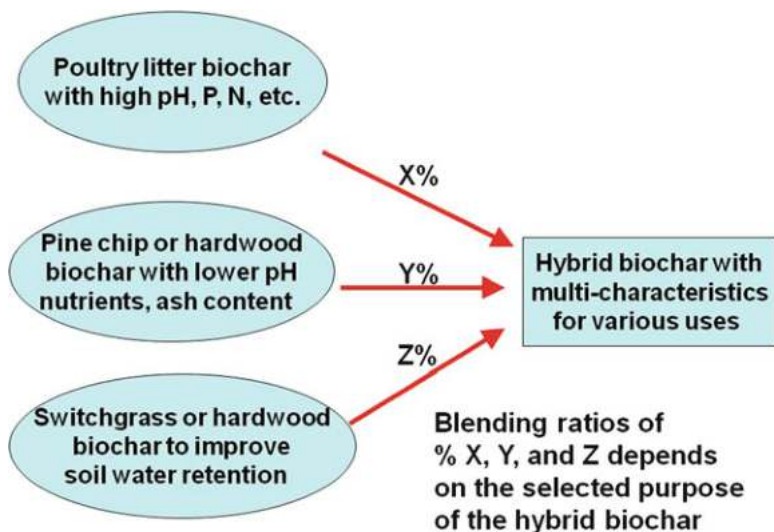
Poultry litter biochar with high pH, P, N, etc.

X%

Pine chip or hardwood biochar with lower pH nutrients, ash content

Y%

Hybrid biochar with multi-characteristics for various uses

Z%

Switchgrass or hardwood biochar to improve soil water retention

Blending ratios of % X, Y, and Z depends on the selected purpose of the hybrid biochar